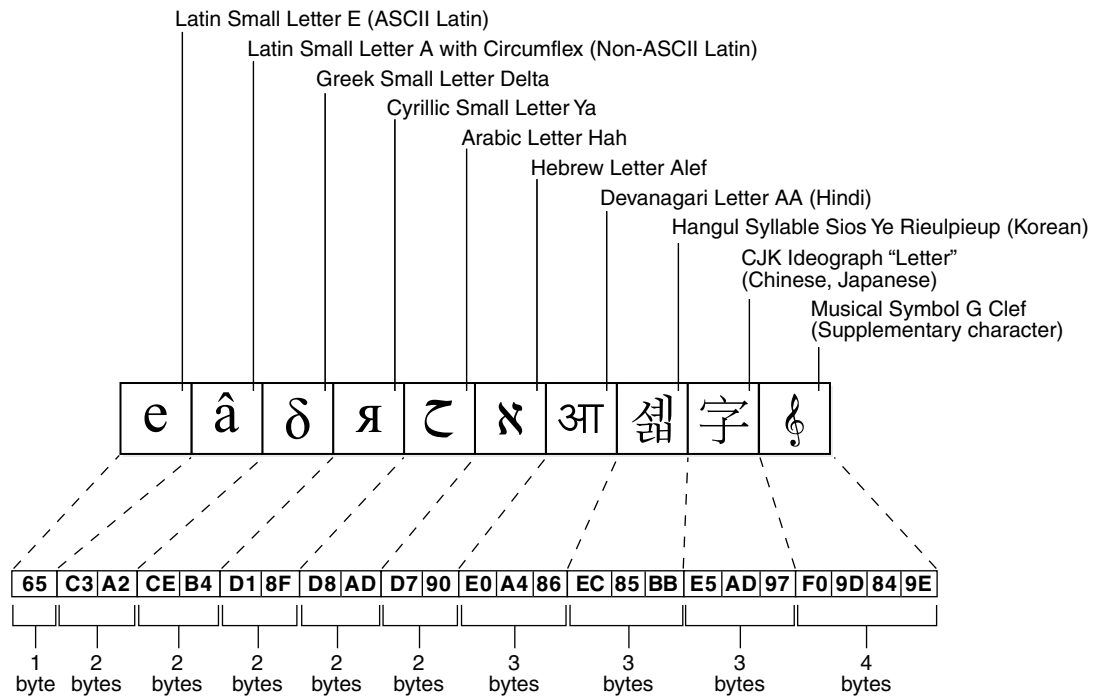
Latin Small Letter E (ASCII Latin)
Latin Small Letter A with Circumflex (Non-ASCII Latin)
Greek Small Letter Delta
Cyrillic Small Letter Ya
Arabic Letter Hah
Hebrew Letter Alef
Devanagari Letter AA (Hindi)
Hangul Syllable Sios Ye Rieulpieup (Korean)
CJK Ideograph "Letter" (Chinese, Japanese)
Musical Symbol G Clef (Supplementary character)

e â δ я ح א आ 섧 字 𝄞

| 65 | C3 | A2 | CE | B4 | D1 | 8F | D8 | AD | D7 | 90 | E0 | A4 | 86 | EC | 85 | BB | E5 | AD | 97 | F0 | 9D | 84 | 9E |
|---|---|---|---|---|---|---|---|---|---|---|---|---|---|---|---|---|---|---|---|---|---|---|---|

1 byte
2 bytes
2 bytes
2 bytes
2 bytes
2 bytes
3 bytes
3 bytes
3 bytes
4 bytes